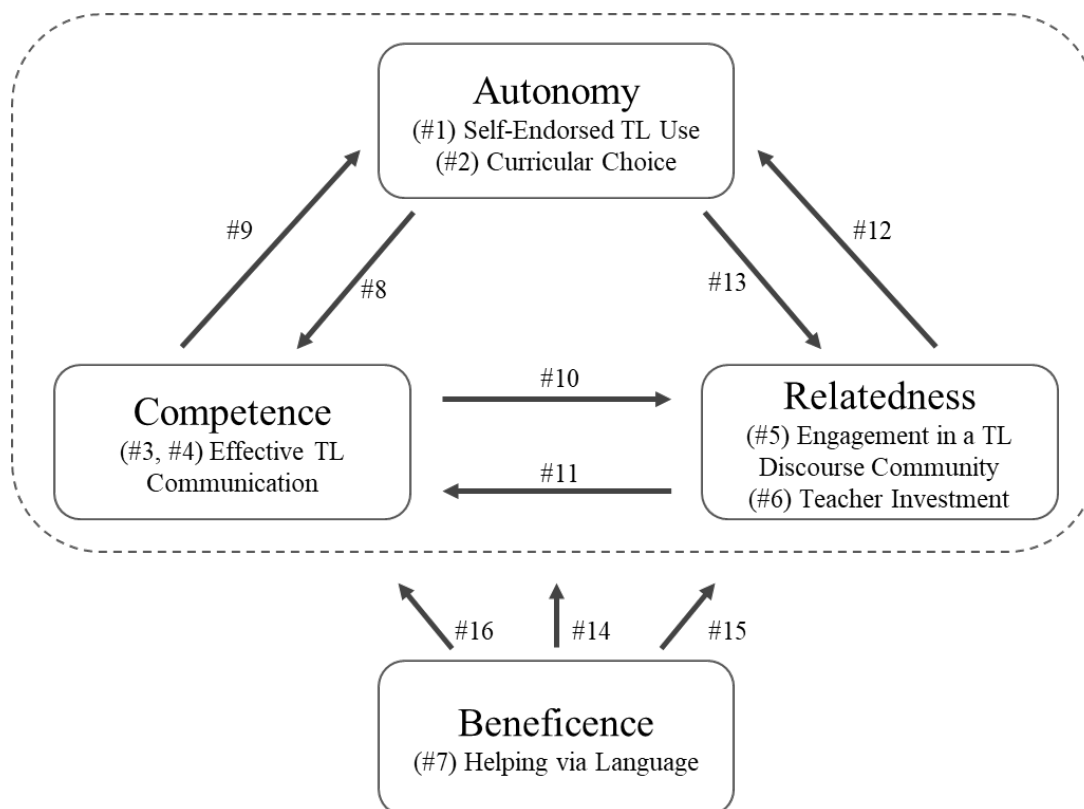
Autonomy
(#1) Self-Endorsed TL Use
(#2) Curricular Choice

#9

#8

#13

#12

Competence
(#3, #4) Effective TL Communication

#10

#11

Relatedness
(#5) Engagement in a TL Discourse Community
(#6) Teacher Investment

#16

#14

#15

Beneficence
(#7) Helping via Language